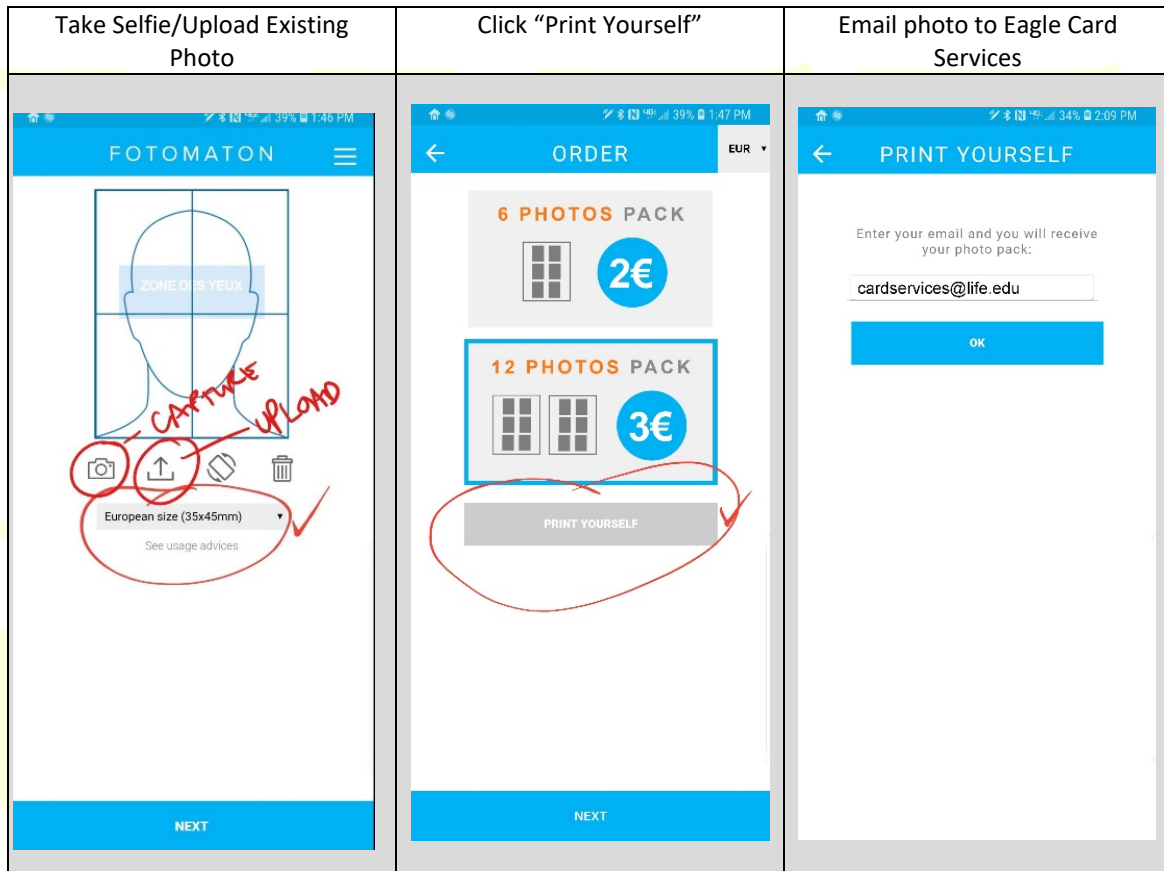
| Take Selfie/Upload Existing Photo | Click “Print Yourself” | Email photo to Eagle Card Services |
|---|---|---|
| 39% 1:46 PM FOTOMATON ZONE DES YEUX CAPTURE UPLOAD European size (35x45mm) See usage advices NEXT | 39% 1:47 PM ORDER EUR 6 PHOTOS PACK 2€ 12 PHOTOS PACK 3€ PRINT YOURSELF NEXT | 34% 2:09 PM PRINT YOURSELF Enter your email and you will receive your photo pack: cardservices@life.edu OK |